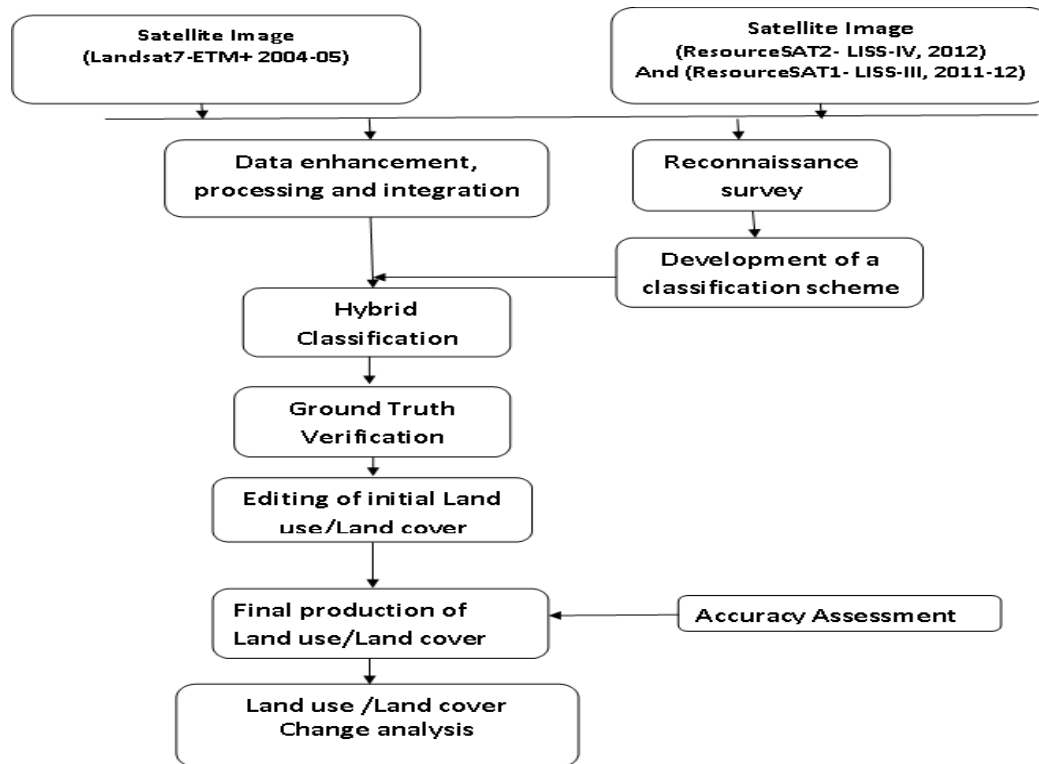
Satellite Image
(Landsat7-ETM+ 2004-05)

Satellite Image
(ResourceSAT2- LISS-IV, 2012)
And (ResourceSAT1- LISS-III, 2011-12)

Data enhancement, processing and integration

Reconnaissance survey

Development of a classification scheme

Hybrid Classification

Ground Truth Verification

Editing of initial Land use/Land cover

Final production of Land use/Land cover

Accuracy Assessment

Land use /Land cover Change analysis